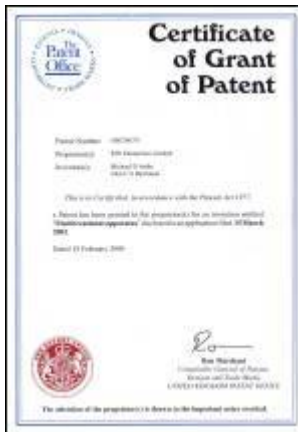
The Patent Office

Certificate of Grant of Patent

Patent Number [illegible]
Proprietor(s) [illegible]
Inventor(s) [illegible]

This is to Certify that, in accordance with the Patents Act 1977,

a Patent has been granted to the proprietor(s) for an invention entitled "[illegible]" disclosed in an application filed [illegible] 2001.

Dated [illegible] 2005

Ron Marchant
Comptroller General of Patents, Designs and Trade Marks
UNITED KINGDOM PATENT OFFICE

The attention of the proprietor(s) is drawn to the important notes overleaf.